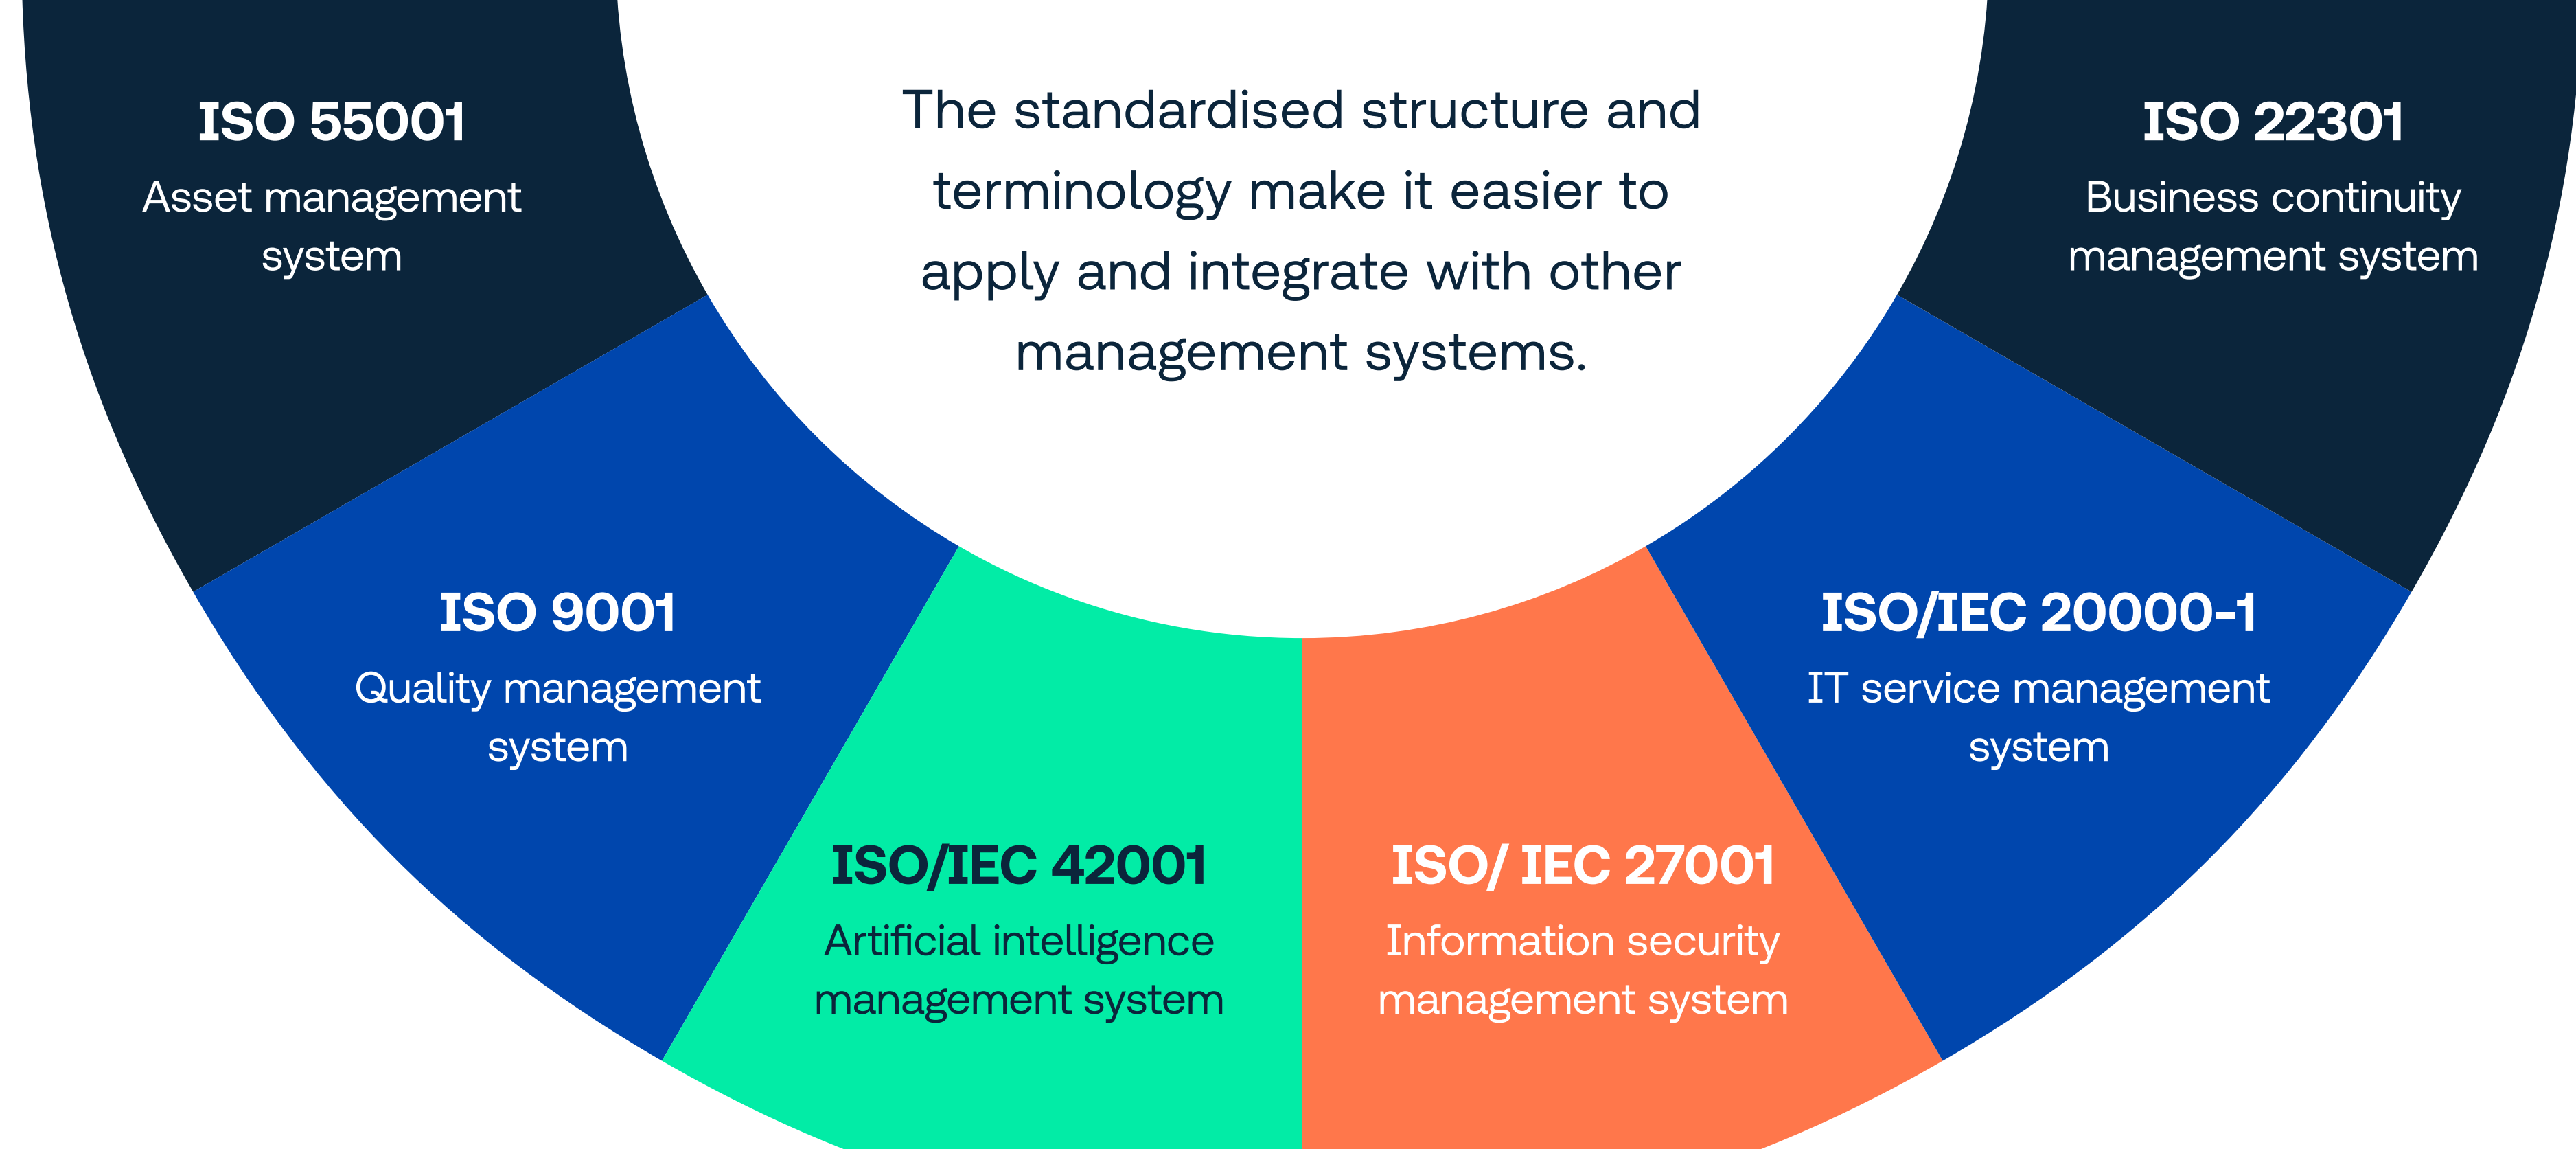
The standardised structure and terminology make it easier to apply and integrate with other management systems.

ISO 55001
Asset management system

ISO 22301
Business continuity management system

ISO 9001
Quality management system

ISO/IEC 20000-1
IT service management system

ISO/IEC 42001
Artificial intelligence management system

ISO/ IEC 27001
Information security management system